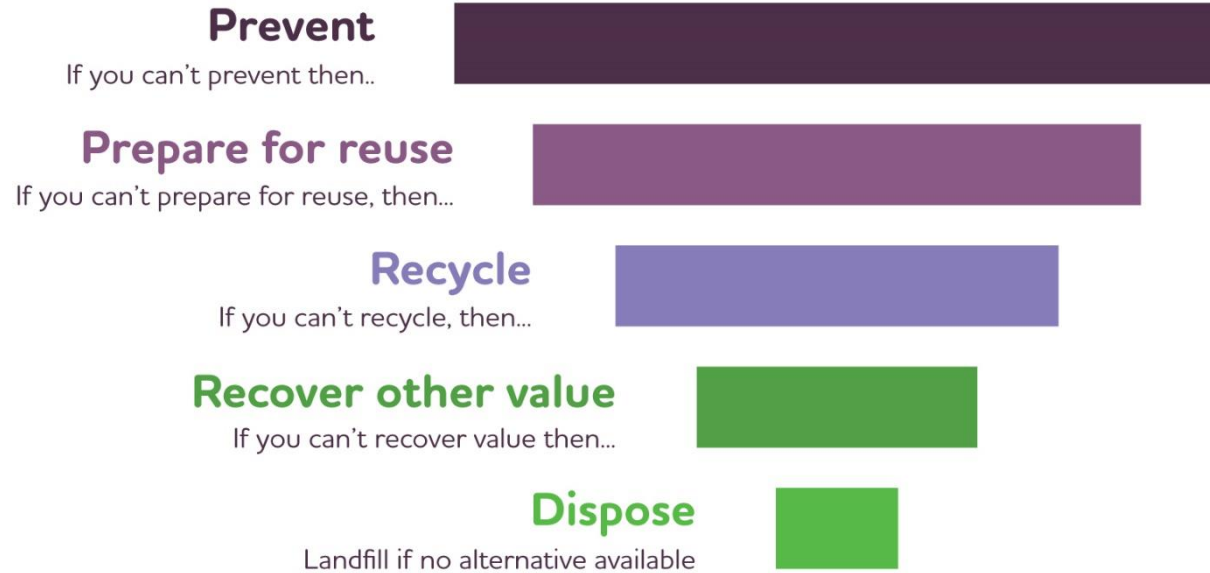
Prevent
If you can't prevent then..

Prepare for reuse
If you can't prepare for reuse, then...

Recycle
If you can't recycle, then...

Recover other value
If you can't recover value then...

Dispose
Landfill if no alternative available